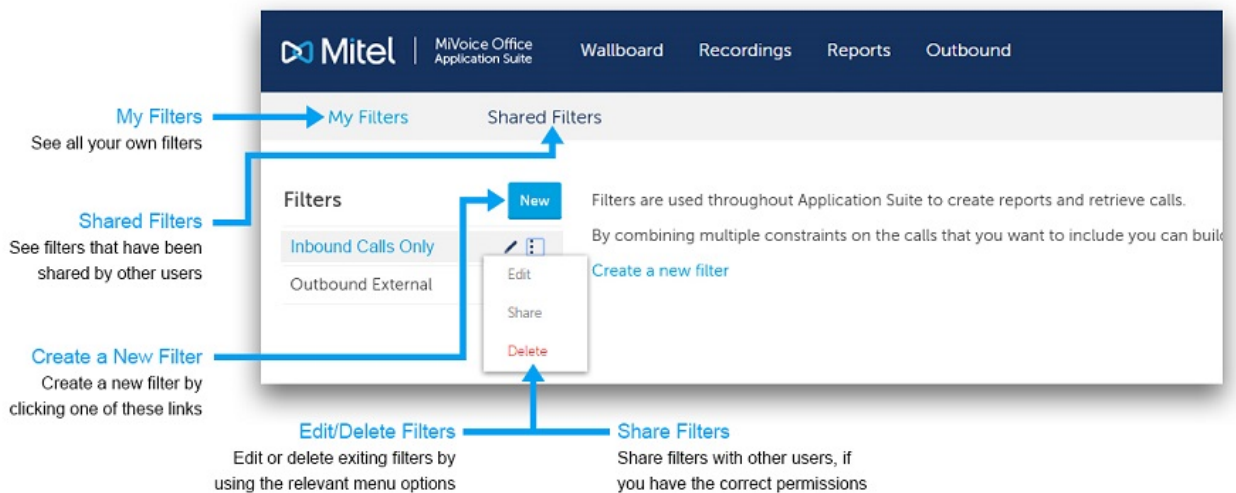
Mitel | MiVoice Office Application Suite

Wallboard Recordings Reports Outbound

My Filters

See all your own filters

My Filters Shared Filters

Shared Filters

See filters that have been shared by other users

Filters

New

Inbound Calls Only

Outbound External

Edit

Share

Delete

Filters are used throughout Application Suite to create reports and retrieve calls.

By combining multiple constraints on the calls that you want to include you can build

Create a new filter

Create a New Filter

Create a new filter by clicking one of these links

Edit/Delete Filters

Edit or delete exiting filters by using the relevant menu options

Share Filters

Share filters with other users, if you have the correct permissions